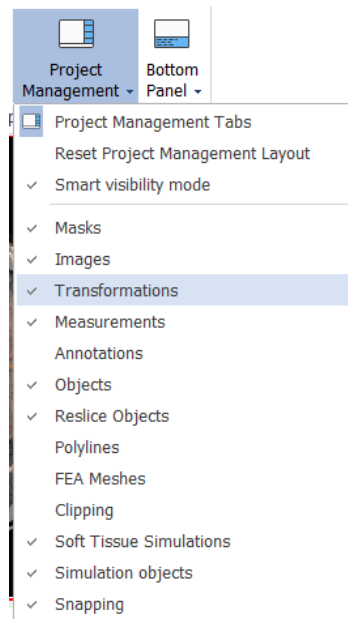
Project Management ▾

Bottom Panel ▾

Project Management Tabs
Reset Project Management Layout
✓ Smart visibility mode

✓ Masks
✓ Images
✓ Transformations
✓ Measurements
Annotations
✓ Objects
✓ Reslice Objects
Polylines
FEA Meshes
Clipping
✓ Soft Tissue Simulations
✓ Simulation objects
✓ Snapping